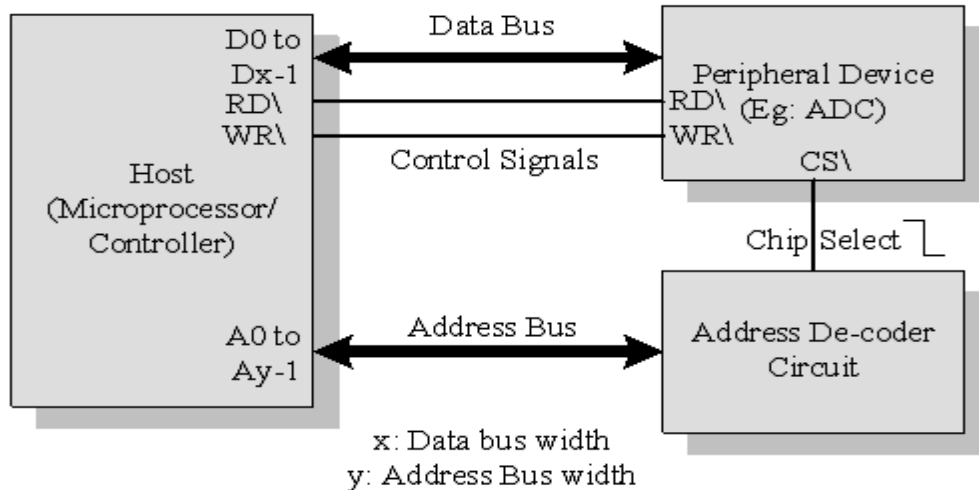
D0 to Dx-1
RD\
WR\

Host (Microprocessor/ Controller)

A0 to Ay-1

Data Bus

Control Signals

Address Bus

Peripheral Device (Eg: ADC)
RD\
WR\
CS\

Chip Select

Address De-coder Circuit

x: Data bus width
y: Address Bus width